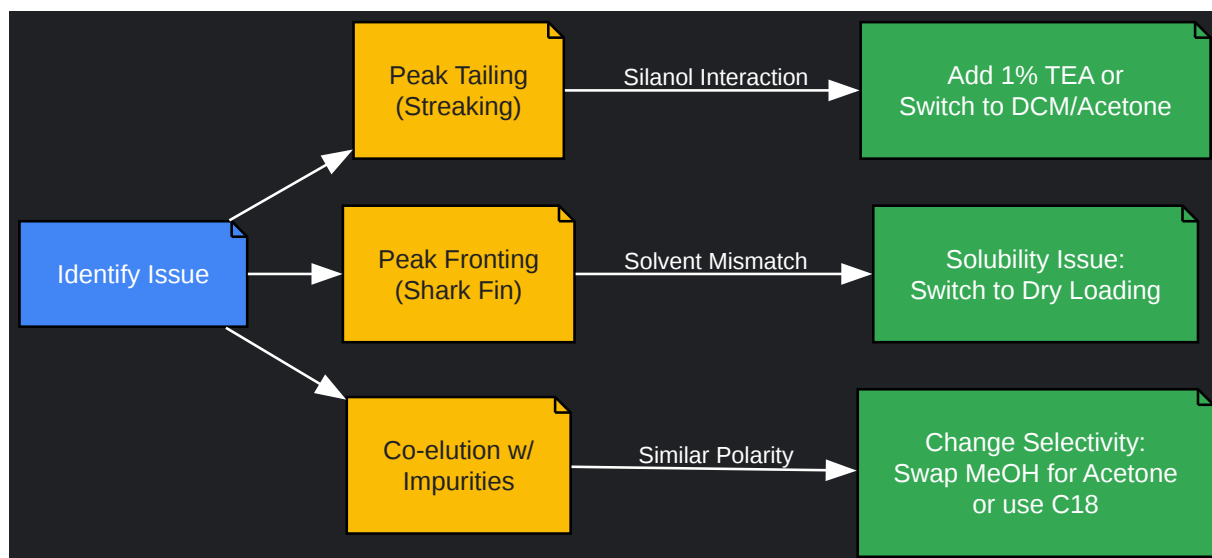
Identify Issue

Peak Tailing (Streaking)

Silanol Interaction

Add 1% TEA or Switch to DCM/Acetone

Peak Fronting (Shark Fin)

Solvent Mismatch

Solubility Issue: Switch to Dry Loading

Co-elution w/ Impurities

Similar Polarity

Change Selectivity: Swap MeOH for Acetone or use C18